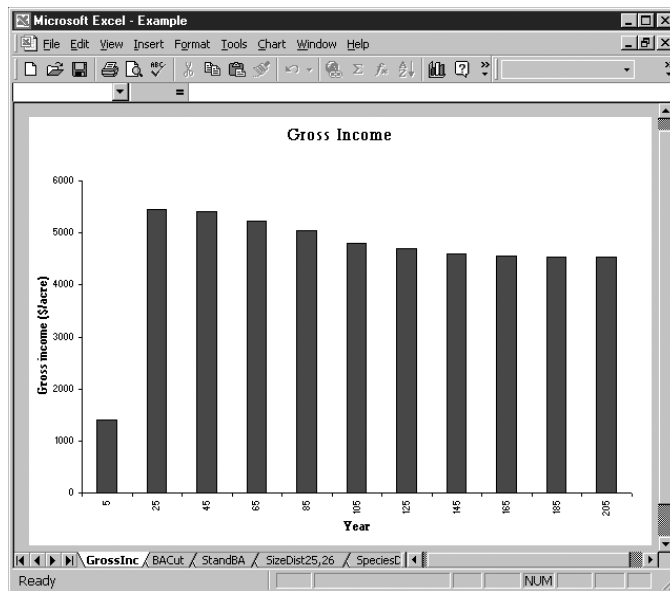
Microsoft Excel - Example

File Edit View Insert Format Tools Chart Window Help

=

Gross Income

6000
5000
4000
3000
2000
1000
0

Gross income ($/acre)

5
25
45
65
85
105
125
145
165
185
205

Year

GrossInc BACut StandBA SizeDist25,26 SpeciesD

Ready NUM